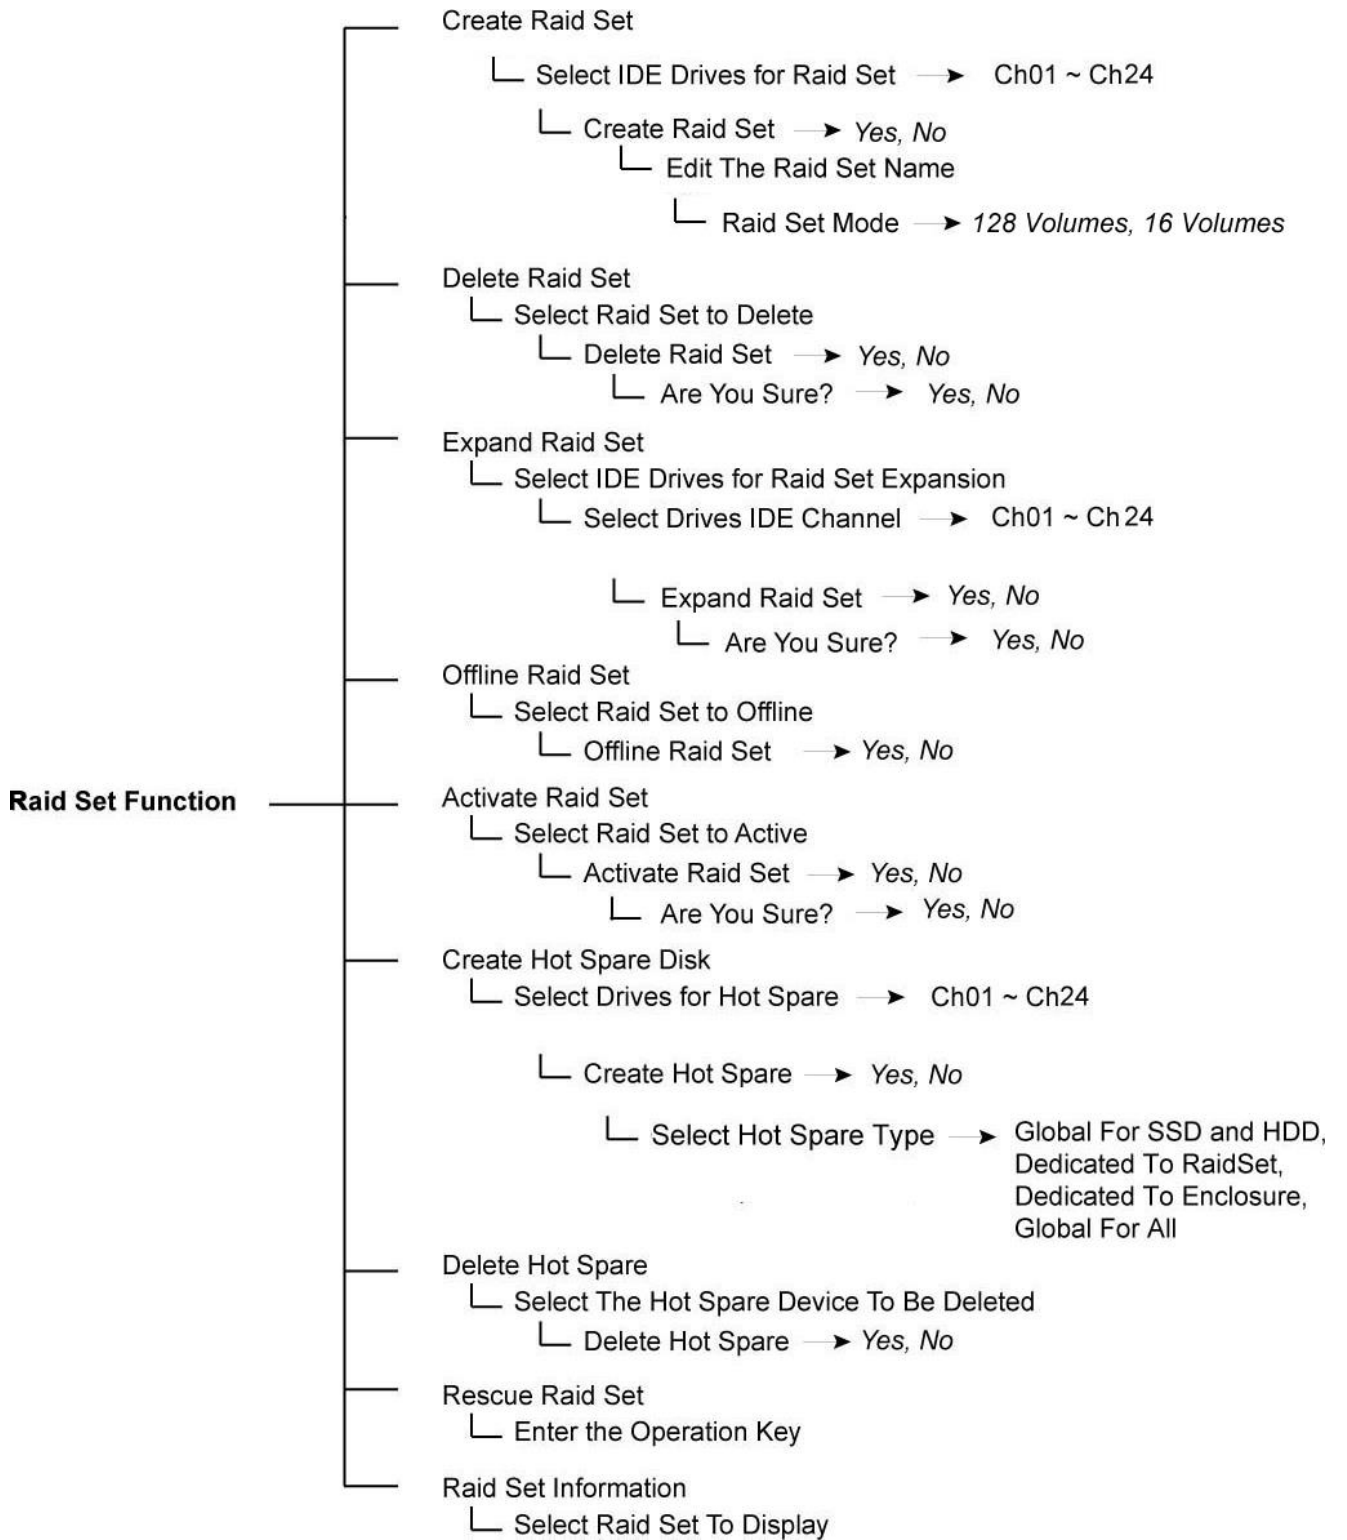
Raid Set Function

Create Raid Set
Select IDE Drives for Raid Set → Ch01 ~ Ch24
Create Raid Set → Yes, No
Edit The Raid Set Name
Raid Set Mode → 128 Volumes, 16 Volumes

Delete Raid Set
Select Raid Set to Delete
Delete Raid Set → Yes, No
Are You Sure? → Yes, No

Expand Raid Set
Select IDE Drives for Raid Set Expansion
Select Drives IDE Channel → Ch01 ~ Ch 24
Expand Raid Set → Yes, No
Are You Sure? → Yes, No

Offline Raid Set
Select Raid Set to Offline
Offline Raid Set → Yes, No

Activate Raid Set
Select Raid Set to Active
Activate Raid Set → Yes, No
Are You Sure? → Yes, No

Create Hot Spare Disk
Select Drives for Hot Spare → Ch01 ~ Ch24
Create Hot Spare → Yes, No
Select Hot Spare Type → Global For SSD and HDD, Dedicated To RaidSet, Dedicated To Enclosure, Global For All

Delete Hot Spare
Select The Hot Spare Device To Be Deleted
Delete Hot Spare → Yes, No

Rescue Raid Set
Enter the Operation Key

Raid Set Information
Select Raid Set To Display